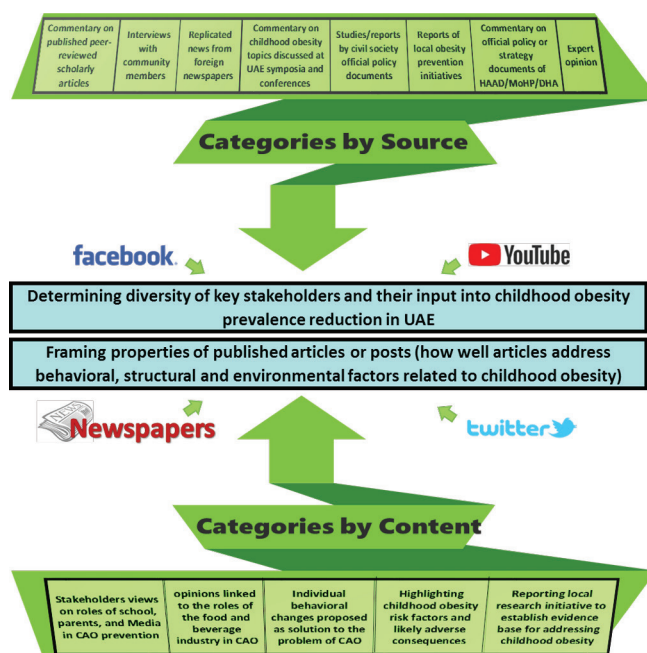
| Commentary on published peer-reviewed scholarly articles | Interviews with community members | Replicated news from foreign newspapers | Commentary on childhood obesity topics discussed at UAE symposia and conferences | Studies/reports by civil society official policy documents | Reports of local obesity prevention initiatives | Commentary on official policy or strategy documents of HAAD/MoHP/DHA | Expert opinion |
|---|---|---|---|---|---|---|---|

Categories by Source

facebook.

YouTube

Determining diversity of key stakeholders and their input into childhood obesity prevalence reduction in UAE

Framing properties of published articles or posts (how well articles address behavioral, structural and environmental factors related to childhood obesity)

NEWS

Newspapers

twitter

Categories by Content

| Stakeholders views on roles of school, parents, and Media in CAO prevention | opinions linked to the roles of the food and beverage industry in CAO | Individual behavioral changes proposed as solution to the problem of CAO | Highlighting childhood obesity risk factors and likely adverse consequences | Reporting local research initiative to establish evidence base for addressing childhood obesity |
|---|---|---|---|---|